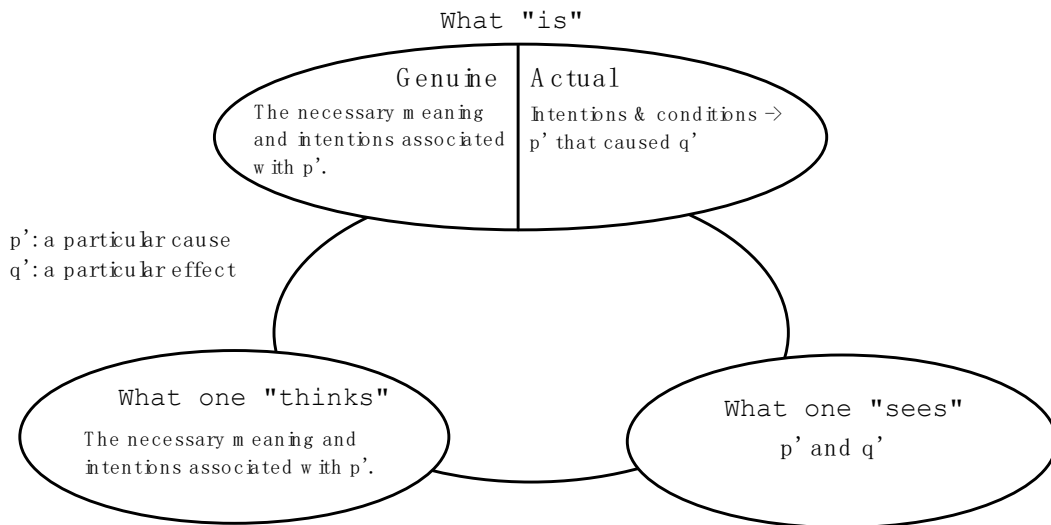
What "is"

Genuine

The necessary meaning and intentions associated with p'.

Actual

Intentions & conditions → p' that caused q'

p': a particular cause
q': a particular effect

What one "thinks"

The necessary meaning and intentions associated with p'.

What one "sees"

p' and q'